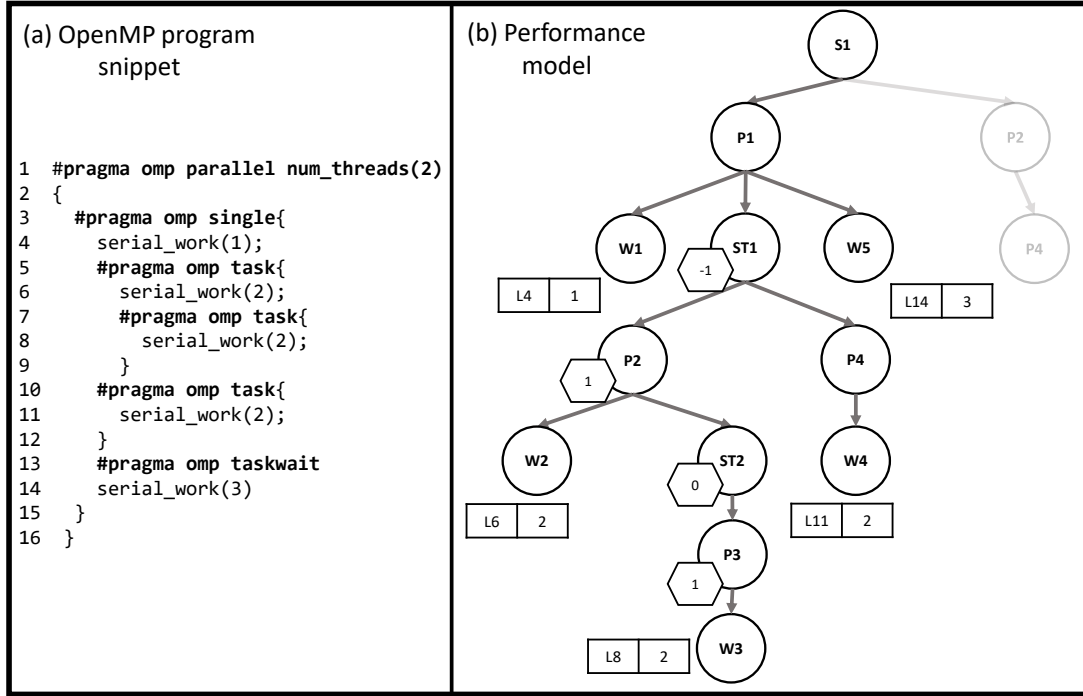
(a) OpenMP program snippet

1 #pragma omp parallel num_threads(2)
2 {
3 #pragma omp single{
4 serial_work(1);
5 #pragma omp task{
6 serial_work(2);
7 #pragma omp task{
8 serial_work(2);
9 }
10 #pragma omp task{
11 serial_work(2);
12 }
13 #pragma omp taskwait
14 serial_work(3)
15 }
16 }

(b) Performance model

S1
P1
P2
P4
W1
ST1
-1
W5
L4 | 1
L14 | 3
P2
1
P4
W2
ST2
0
W4
L6 | 2
L11 | 2
P3
1
W3
L8 | 2